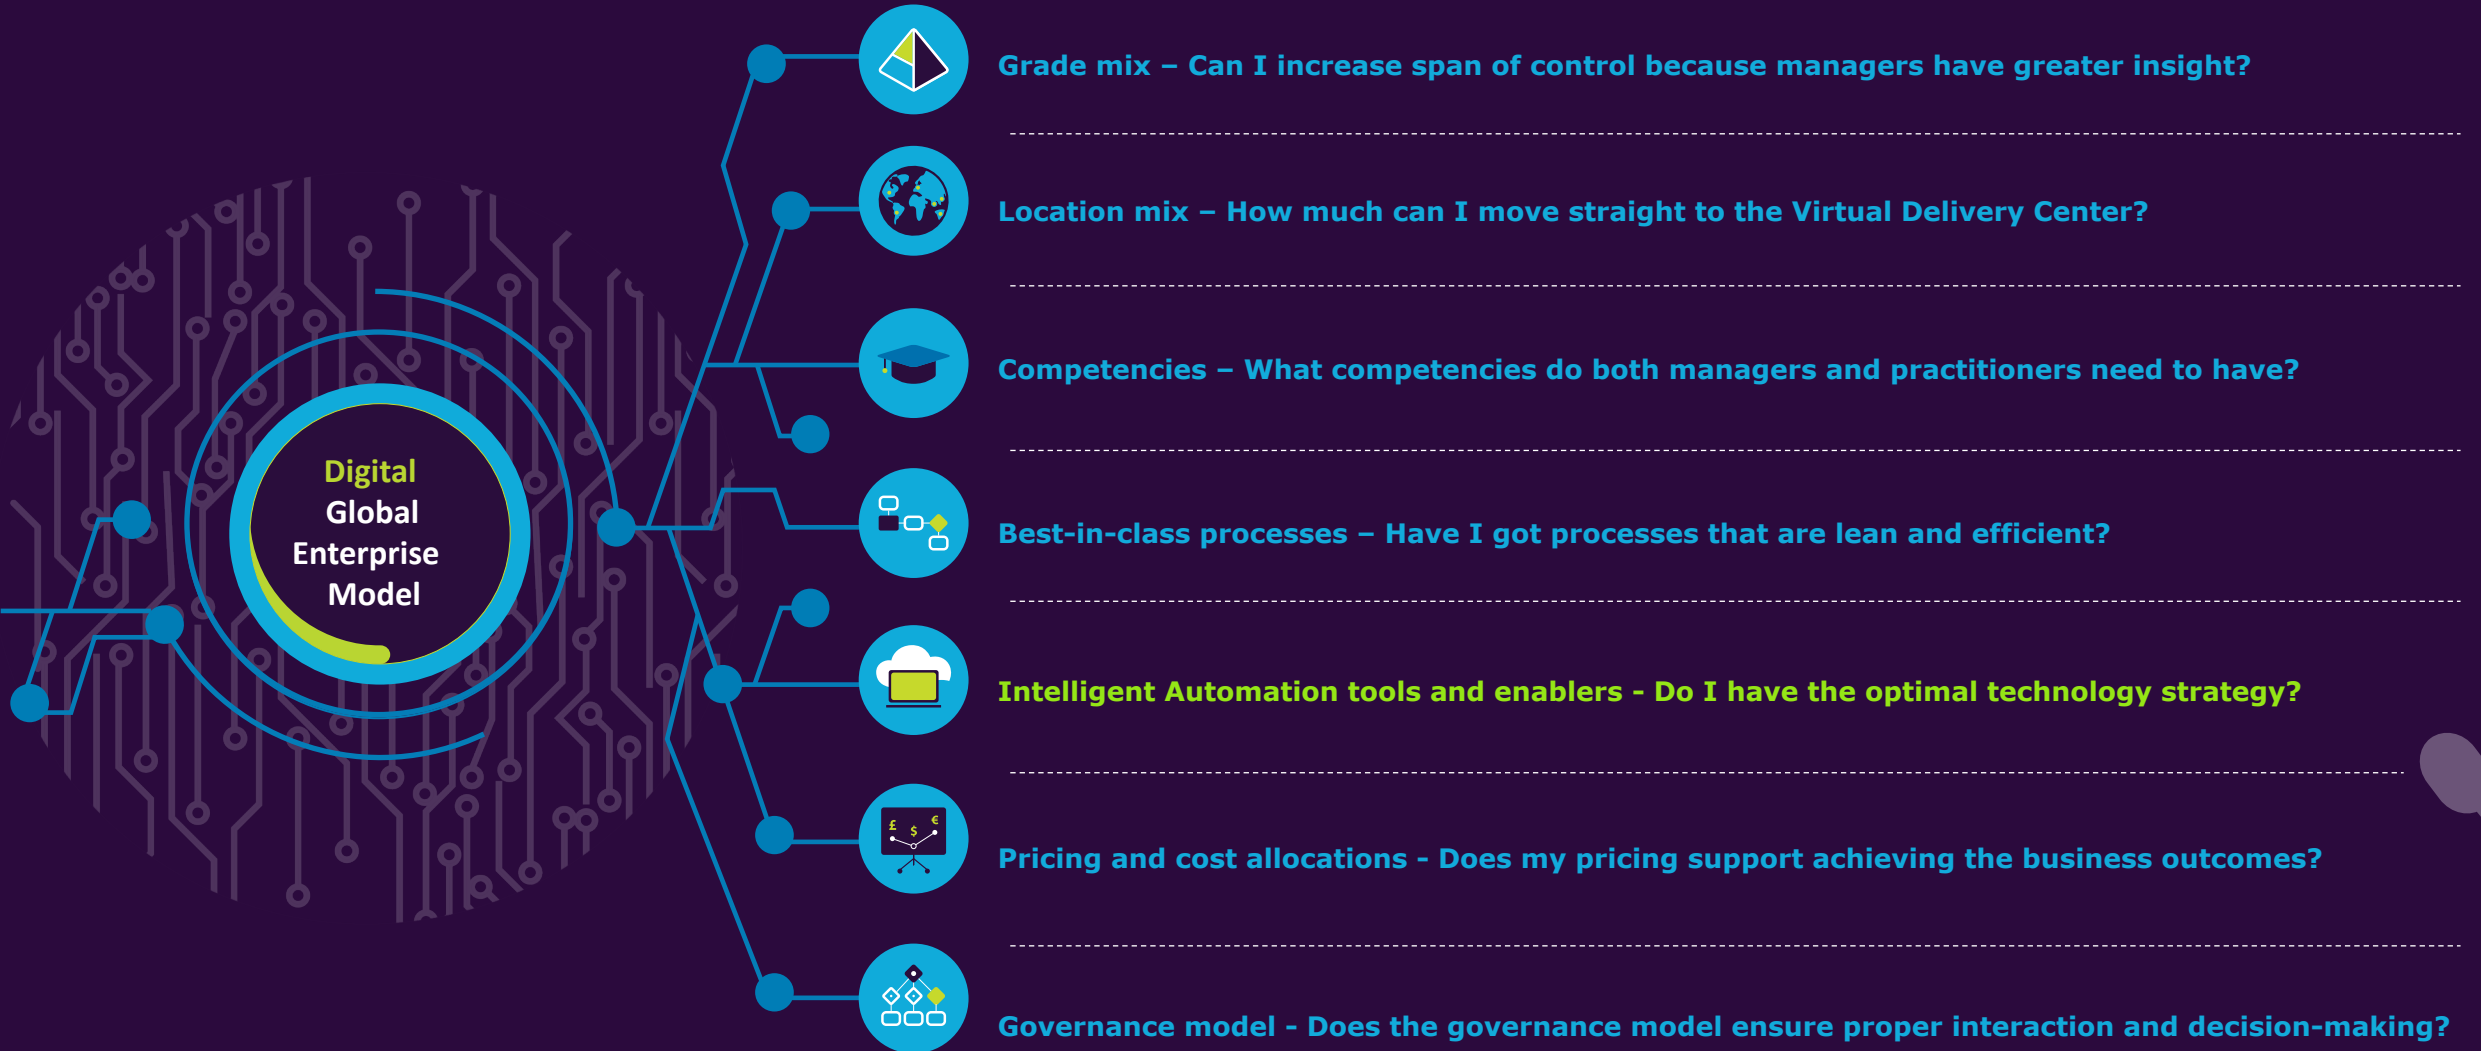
Digital
Global
Enterprise
Model

Grade mix – Can I increase span of control because managers have greater insight?

Location mix – How much can I move straight to the Virtual Delivery Center?

Competencies – What competencies do both managers and practitioners need to have?

Best-in-class processes – Have I got processes that are lean and efficient?

Intelligent Automation tools and enablers - Do I have the optimal technology strategy?

£ $ €

Pricing and cost allocations - Does my pricing support achieving the business outcomes?

Governance model - Does the governance model ensure proper interaction and decision-making?